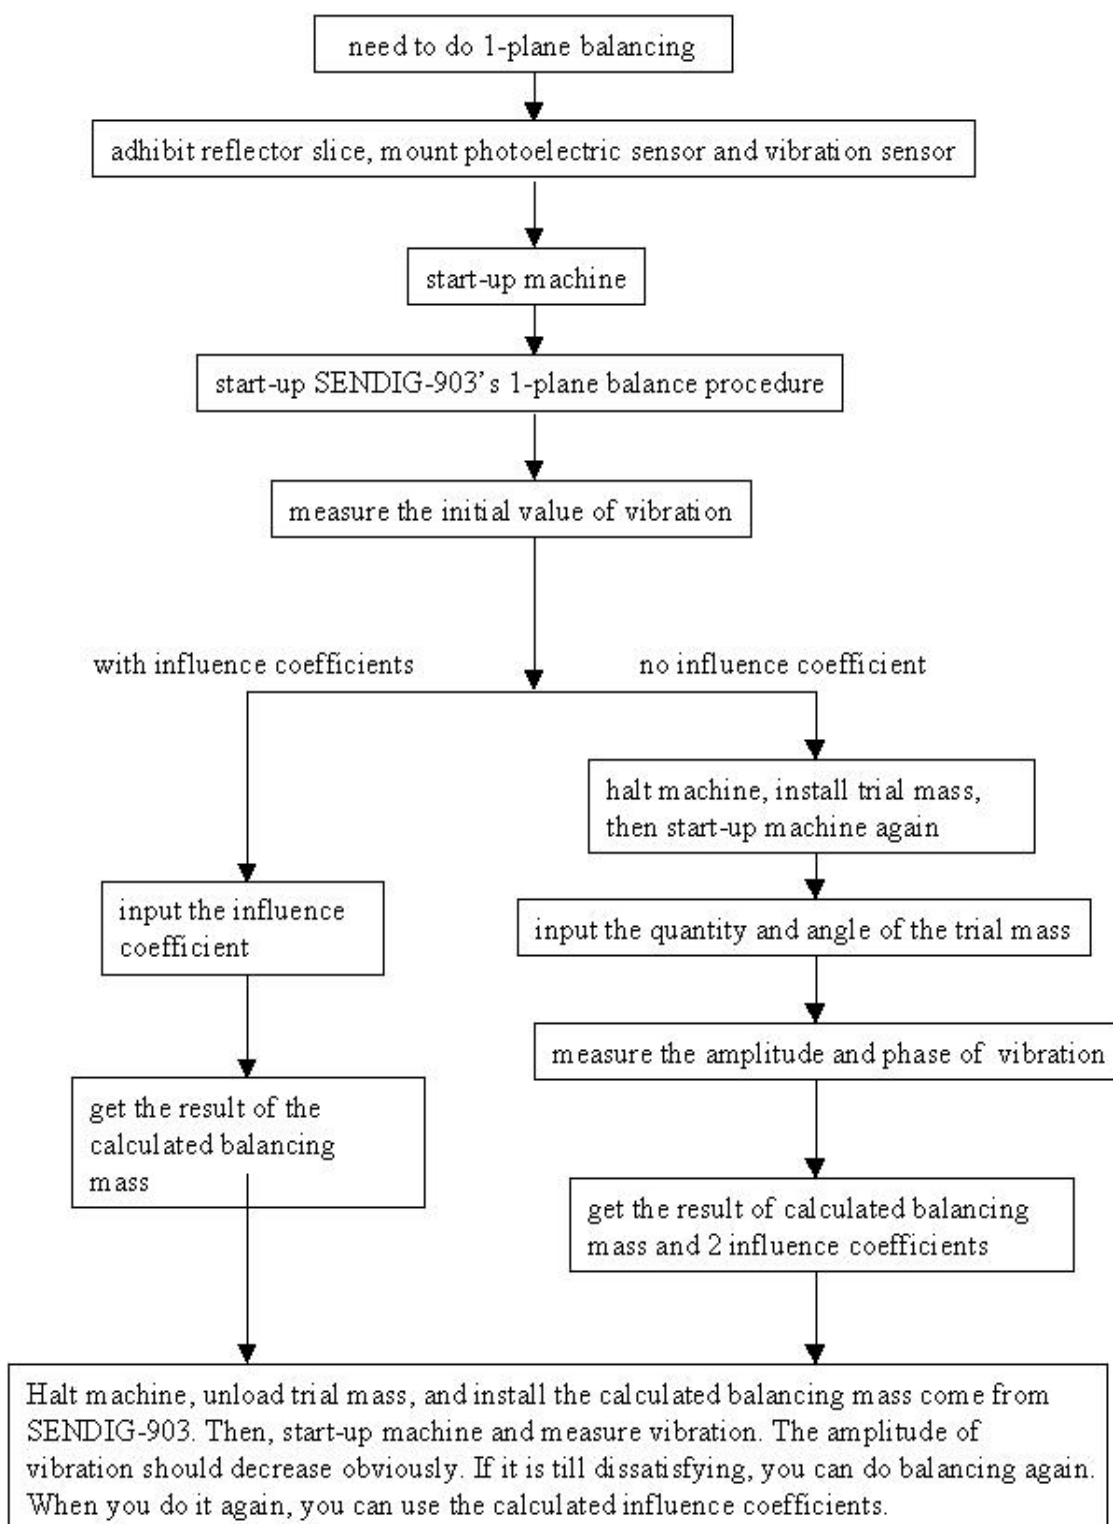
need to do 1-plane balancing

adhibit reflector slice, mount photoelectric sensor and vibration sensor

start-up machine

start-up SENDIG-903's 1-plane balance procedure

measure the initial value of vibration

with influence coefficients

no influence coefficient

halt machine, install trial mass, then start-up machine again

input the influence coefficient

input the quantity and angle of the trial mass

measure the amplitude and phase of vibration

get the result of the calculated balancing mass

get the result of calculated balancing mass and 2 influence coefficients

Halt machine, unload trial mass, and install the calculated balancing mass come from SENDIG-903. Then, start-up machine and measure vibration. The amplitude of vibration should decrease obviously. If it is till dissatisfying, you can do balancing again. When you do it again, you can use the calculated influence coefficients.